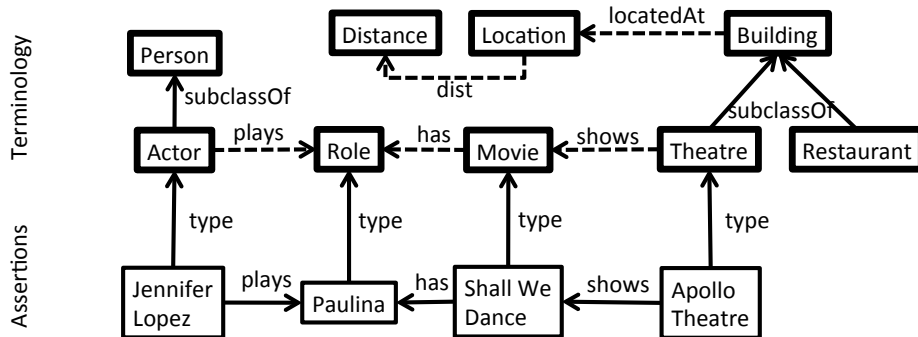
Terminology

Assertions

Distance

Location

locatedAt

Building

Person

dist

subclassOf

subclassOf

plays

has

shows

Actor

Role

Movie

Theatre

Restaurant

type

type

type

type

Jennifer Lopez

plays

Paulina

has

Shall We Dance

shows

Apollo Theatre